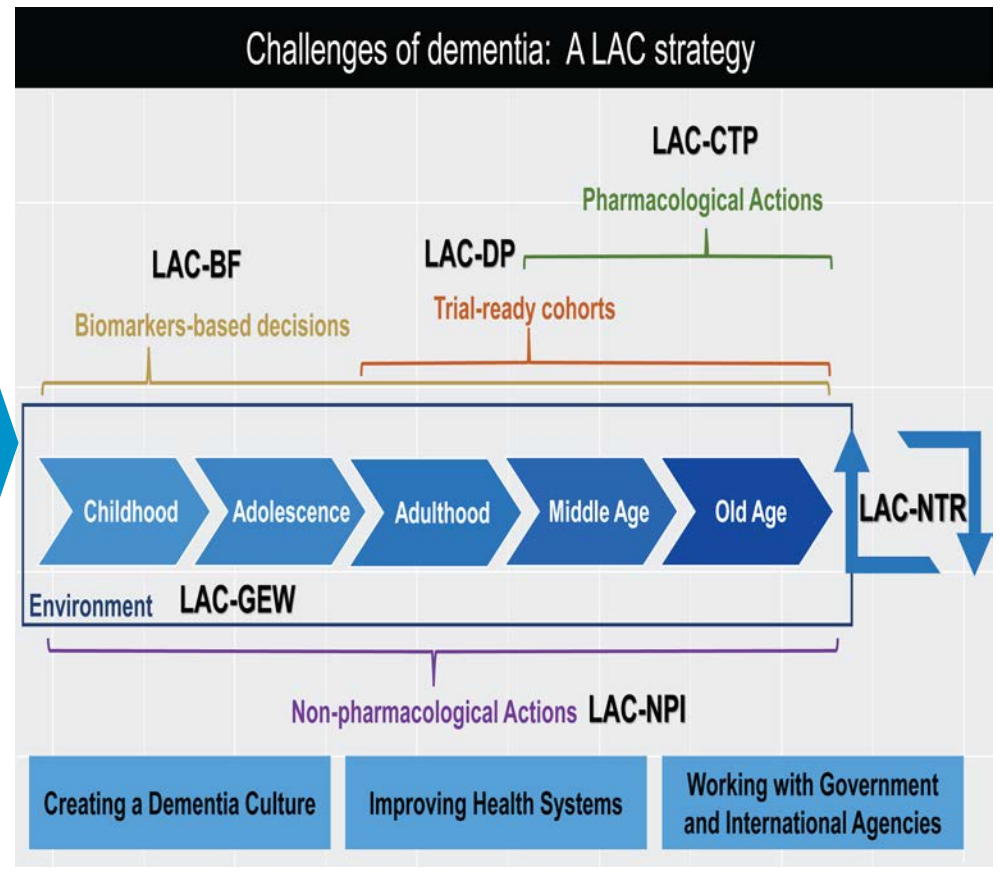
Challenges of dementia: A LAC strategy

LAC-CTP

Pharmacological Actions

LAC-BF

LAC-DP

Biomarkers-based decisions

Trial-ready cohorts

Childhood

Adolescence

Adulthood

Middle Age

Old Age

LAC-NTR

Environment LAC-GEW

Non-pharmacological Actions LAC-NPI

Creating a Dementia Culture

Improving Health Systems

Working with Government and International Agencies